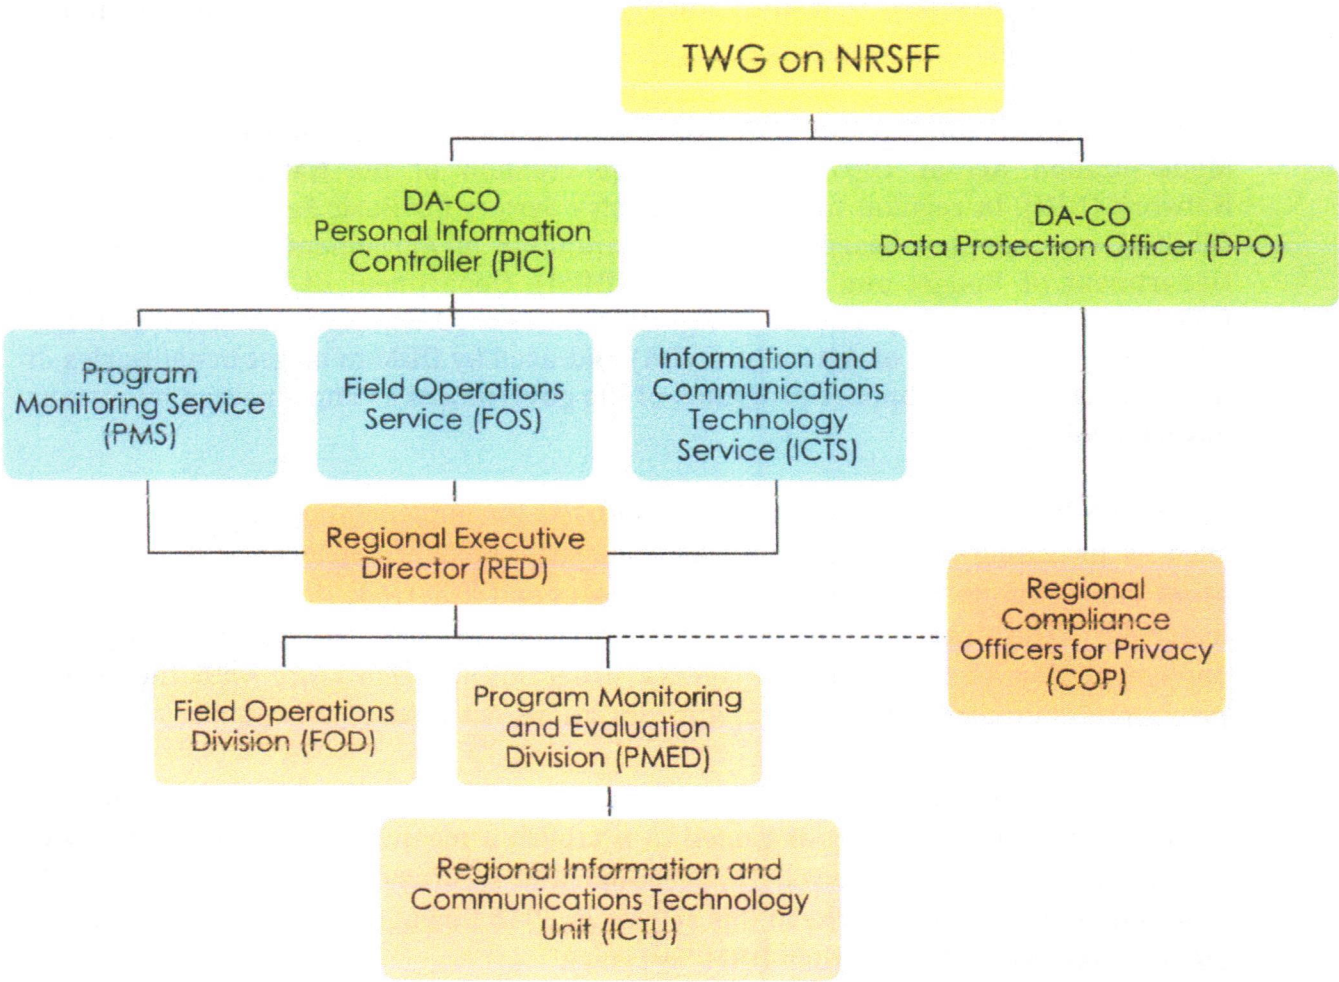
TWG on NRSFF

DA-CO
Personal Information Controller (PIC)

DA-CO
Data Protection Officer (DPO)

Program Monitoring Service (PMS)

Field Operations Service (FOS)

Information and Communications Technology Service (ICTS)

Regional Executive Director (RED)

Regional Compliance Officers for Privacy (COP)

Field Operations Division (FOD)

Program Monitoring and Evaluation Division (PMED)

Regional Information and Communications Technology Unit (ICTU)